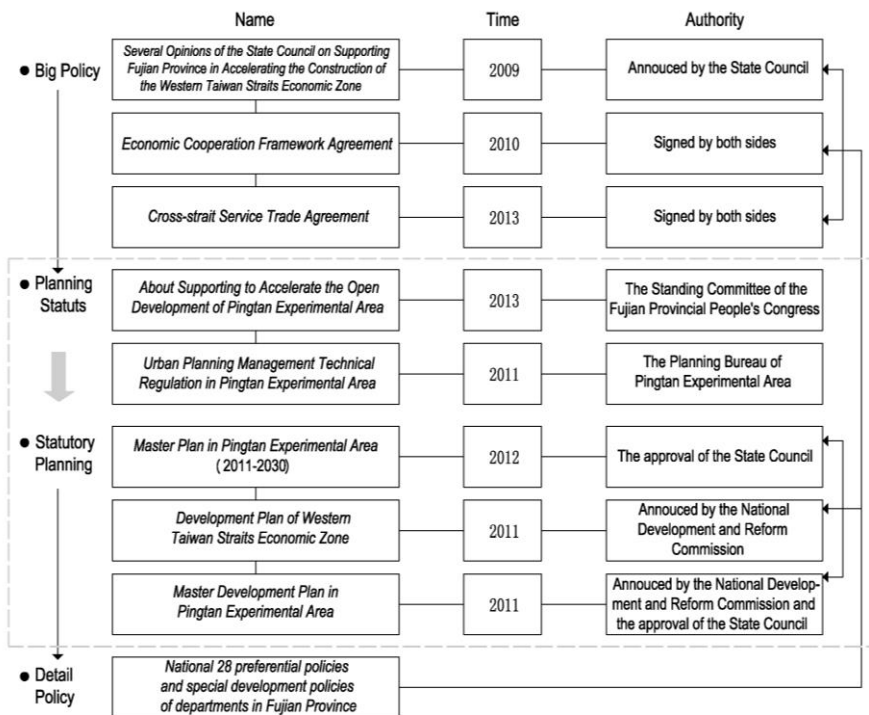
Name

Time

Authority

Big Policy

Several Opinions of the State Council on Supporting Fujian Province in Accelerating the Construction of the Western Taiwan Straits Economic Zone

2009

Annouced by the State Council

Economic Cooperation Framework Agreement

2010

Signed by both sides

Cross-strait Service Trade Agreement

2013

Signed by both sides

Planning Statuts

About Supporting to Accelerate the Open Development of Pingtan Experimental Area

2013

The Standing Committee of the Fujian Provincial People's Congress

Urban Planning Management Technical Regulation in Pingtan Experimental Area

2011

The Planning Bureau of Pingtan Experimental Area

Statutory Planning

Master Plan in Pingtan Experimental Area (2011-2030)

2012

The approval of the State Council

Development Plan of Western Taiwan Straits Economic Zone

2011

Annouced by the National Development and Reform Commission

Master Development Plan in Pingtan Experimental Area

2011

Annouced by the National Development and Reform Commission and the approval of the State Council

Detail Policy

National 28 preferential policies and special development policies of departments in Fujian Province